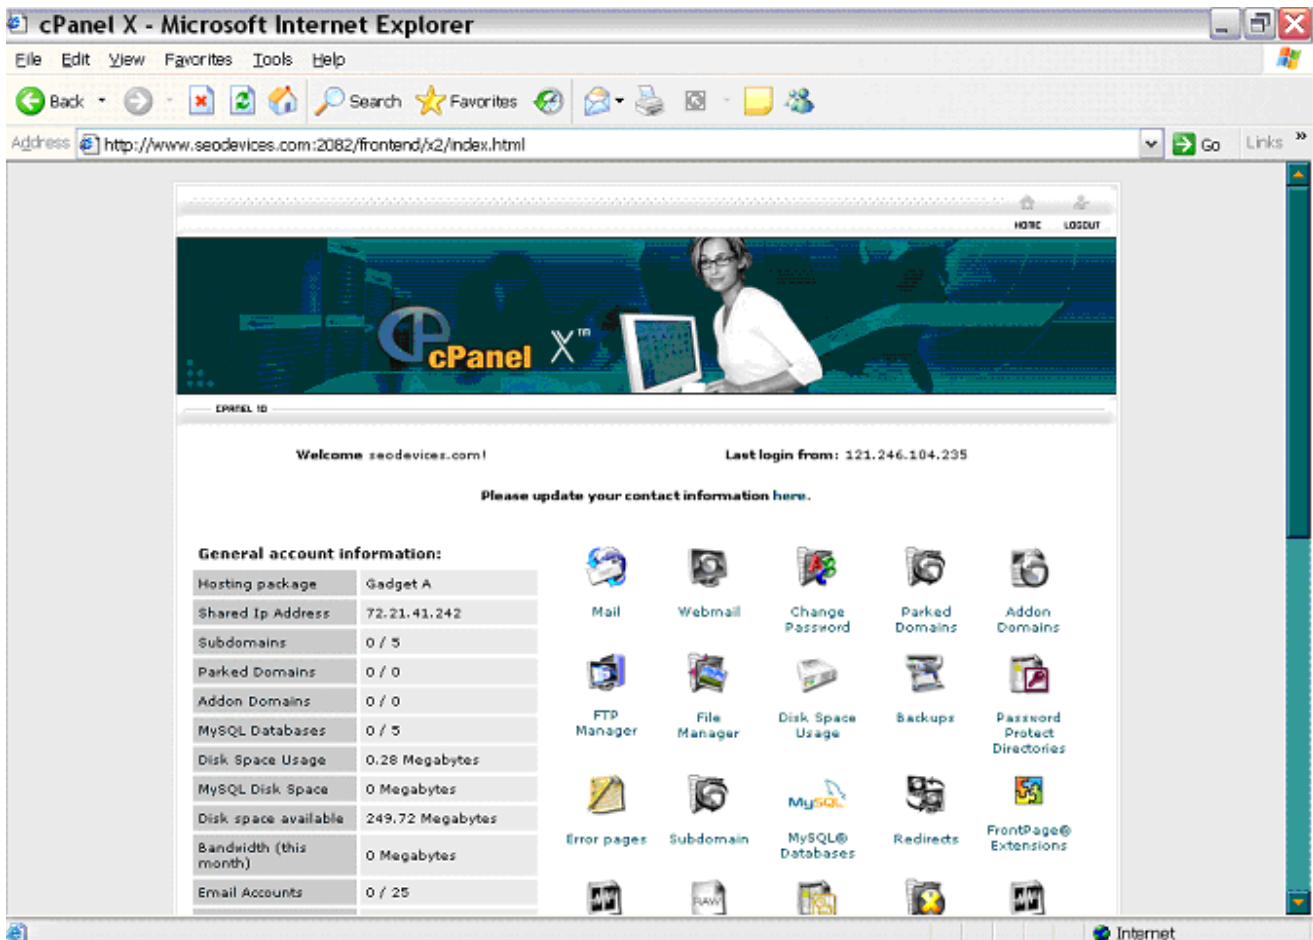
cPanel X - Microsoft Internet Explorer

File Edit View Favorites Tools Help

Back Search Favorites

Address http://www.seodevices.com:2082/frontend/x2/index.html Go Links »

HOME LOGOUT

cPanel X™

CPANEL 10

Welcome seodevices.com!

Last login from: 121.246.104.235

Please update your contact information here.

General account information:

| | |
|---|---|
| Hosting package | Gadget A |
| Shared Ip Address | 72.21.41.242 |
| Subdomains | 0 / 5 |
| Parked Domains | 0 / 0 |
| Addon Domains | 0 / 0 |
| MySQL Databases | 0 / 5 |
| Disk Space Usage | 0.28 Megabytes |
| MySQL Disk Space | 0 Megabytes |
| Disk space available | 249.72 Megabytes |
| Bandwidth (this month) | 0 Megabytes |
| Email Accounts | 0 / 25 |

Mail
Webmail
Change Password
Parked Domains
Addon Domains
FTP Manager
File Manager
Disk Space Usage
Backups
Password Protect Directories
Error pages
Subdomain
MySQL® Databases
Redirects
FrontPage® Extensions

Internet